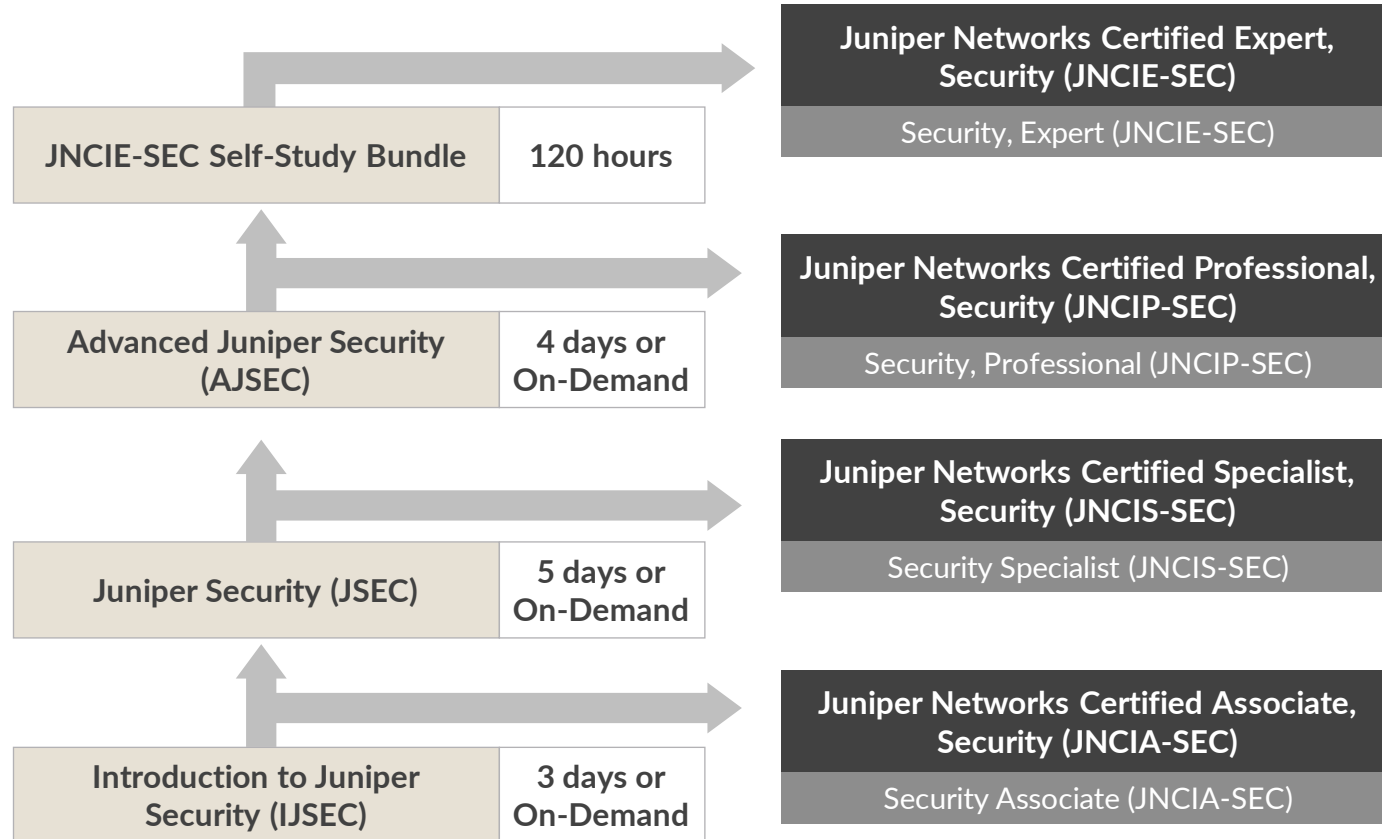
Juniper Networks Certified Expert, Security (JNCIE-SEC)

Security, Expert (JNCIE-SEC)

JNCIE-SEC Self-Study Bundle

120 hours

Juniper Networks Certified Professional, Security (JNCIP-SEC)

Security, Professional (JNCIP-SEC)

Advanced Juniper Security (AJSEC)

4 days or On-Demand

Juniper Networks Certified Specialist, Security (JNCIS-SEC)

Security Specialist (JNCIS-SEC)

Juniper Security (JSEC)

5 days or On-Demand

Juniper Networks Certified Associate, Security (JNCIA-SEC)

Security Associate (JNCIA-SEC)

Introduction to Juniper Security (IJSEC)

3 days or On-Demand